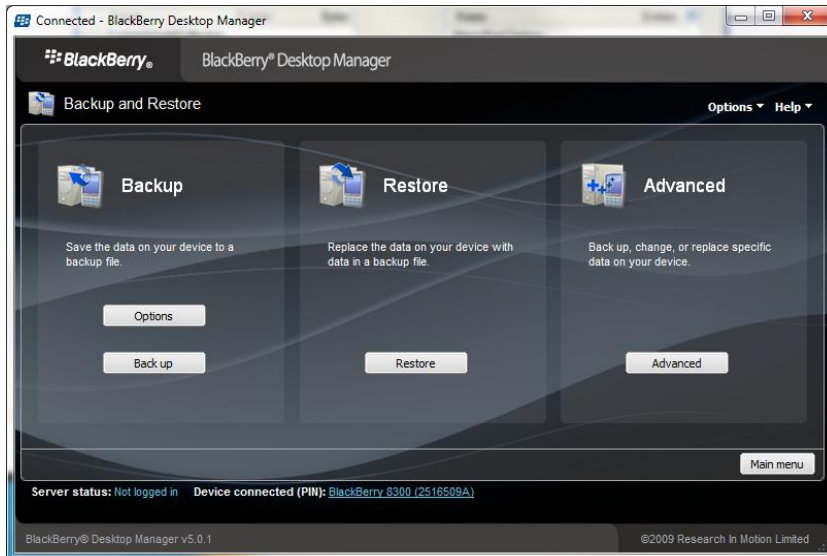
Connected - BlackBerry Desktop Manager

BlackBerry®

BlackBerry® Desktop Manager

Backup and Restore

Options ▾ Help ▾

Backup

Save the data on your device to a backup file.

Options

Back up

Restore

Replace the data on your device with data in a backup file.

Restore

Advanced

Back up, change, or replace specific data on your device.

Advanced

Main menu

Server status: Not logged in Device connected (PIN): BlackBerry 8300 (2516509A)

BlackBerry® Desktop Manager v5.0.1

©2009 Research In Motion Limited